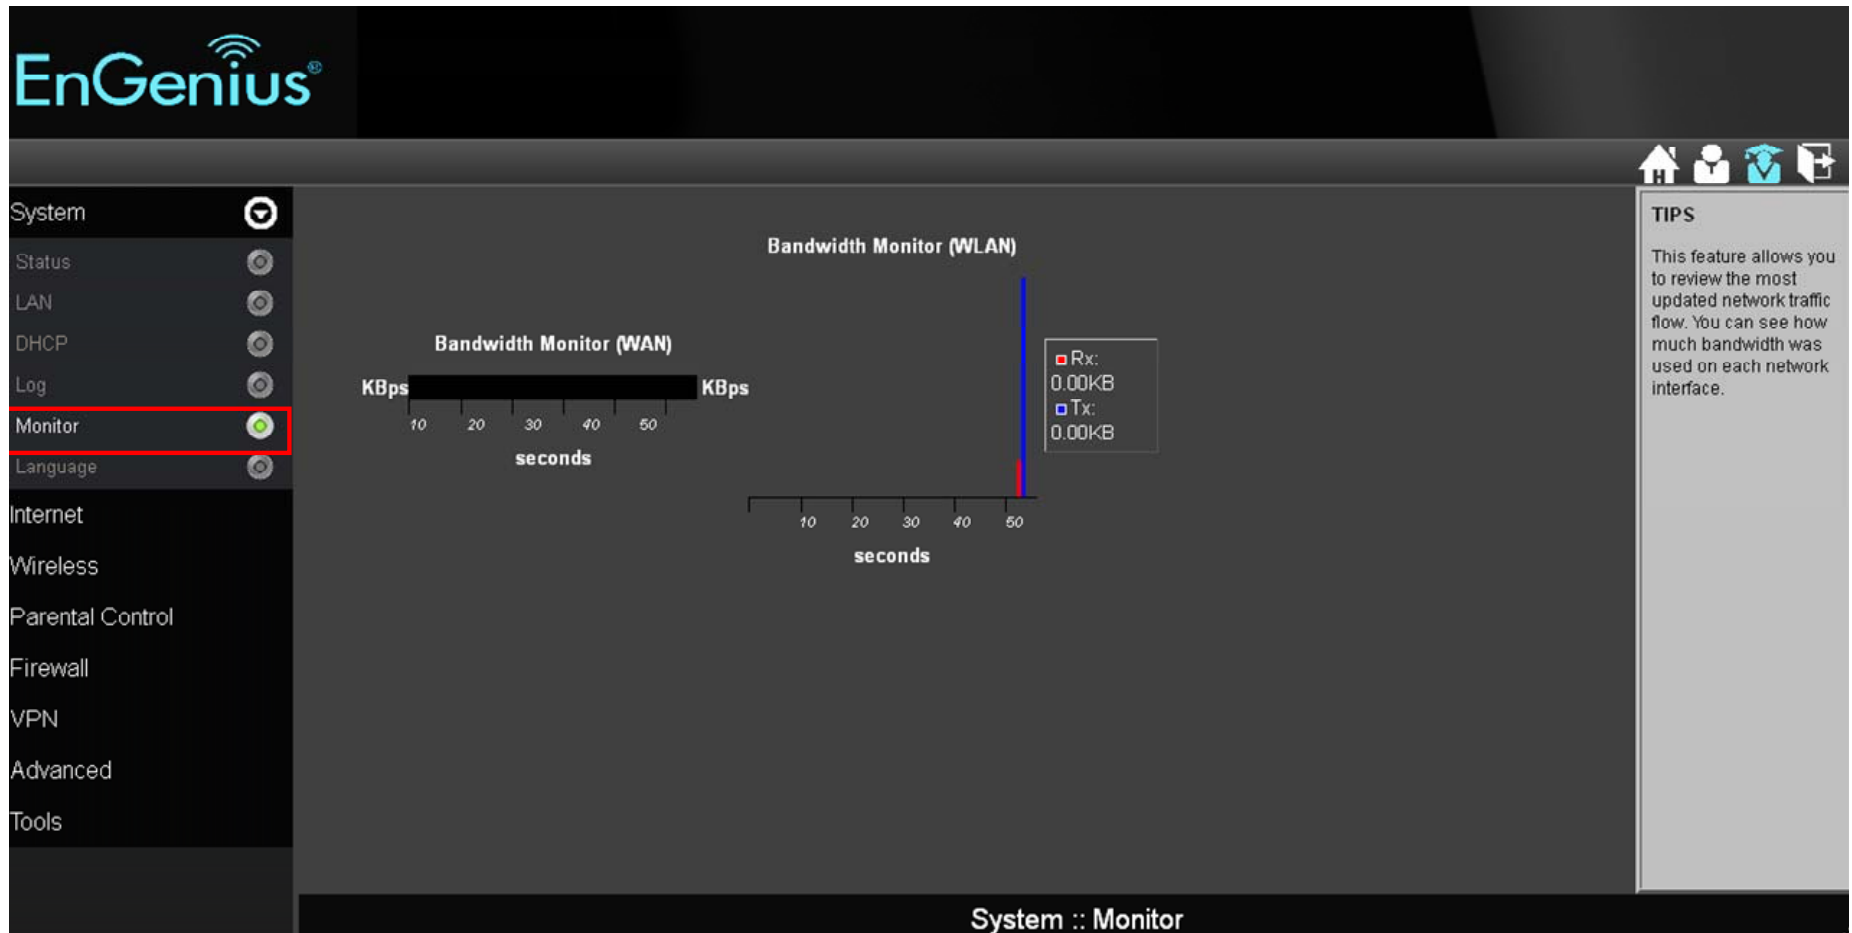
EnGenius®

System
Status
LAN
DHCP
Log
Monitor
Language
Internet
Wireless
Parental Control
Firewall
VPN
Advanced
Tools

Bandwidth Monitor (WLAN)

Bandwidth Monitor (WAN)
KBps KBps
10 20 30 40 50
seconds

Rx:
0.00KB
Tx:
0.00KB

10 20 30 40 50
seconds

TIPS
This feature allows you to review the most updated network traffic flow. You can see how much bandwidth was used on each network interface.

System :: Monitor